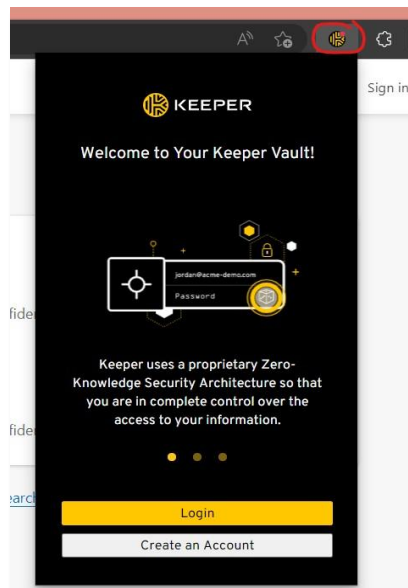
A

Sign in

KEEPER

Welcome to Your Keeper Vault!

jordan@acme-demo.com

Password

Keeper uses a proprietary Zero-Knowledge Security Architecture so that you are in complete control over the access to your information.

fide

fide

earch

Login

Create an Account